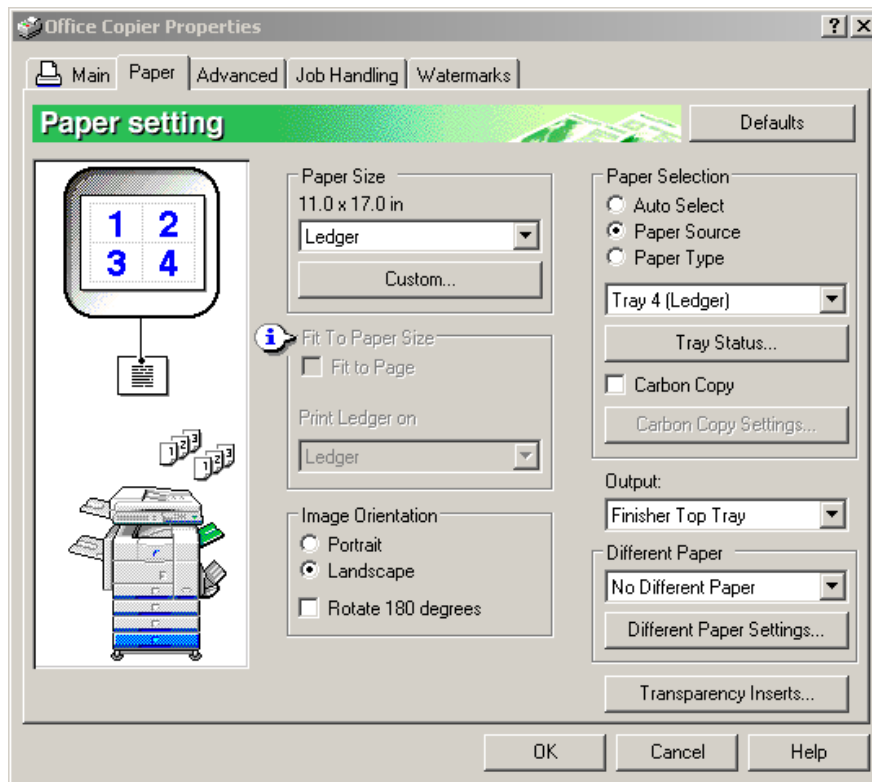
Office Copier Properties

? X

Main | Paper | Advanced | Job Handling | Watermarks

Paper setting

Defaults

1 2
3 4

Paper Size
11.0 x 17.0 in
Ledger
Custom...

Fit To Paper Size
Fit to Page
Print Ledger on
Ledger

Image Orientation
Portrait
Landscape
Rotate 180 degrees

Paper Selection
Auto Select
Paper Source
Paper Type
Tray 4 (Ledger)
Tray Status...
Carbon Copy
Carbon Copy Settings...

Output:
Finisher Top Tray

Different Paper
No Different Paper
Different Paper Settings...

Transparency Inserts...

OK | Cancel | Help